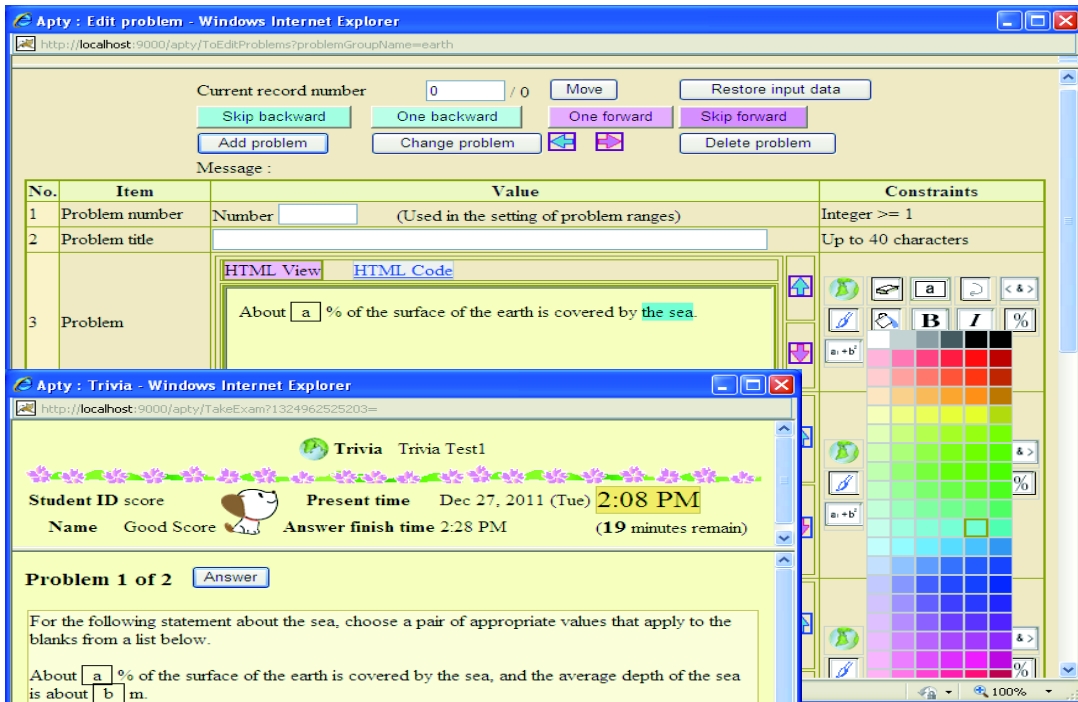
Apty : Edit problem - Windows Internet Explorer

http://localhost:9000/apty/ToEditProblems?problemGroupName=earth

Current record number 0 / 0 Move Restore input data

Skip backward One backward One forward Skip forward

Add problem Change problem Delete problem

Message :

| No. | Item | Value | Constraints |
|---|---|---|---|
| 1 | Problem number | Number (Used in the setting of problem ranges) | Integer >= 1 |
| 2 | Problem title | | Up to 40 characters |
| 3 | Problem | HTML View HTML Code About a % of the surface of the earth is covered by the sea. | |

a < & > B I % $a_1+b^2$

Apty : Trivia - Windows Internet Explorer

http://localhost:9000/apty/TakeExam?1324962525203=

Trivia Trivia Test1

Student ID score Present time Dec 27, 2011 (Tue) 2:08 PM

Name Good Score Answer finish time 2:28 PM (19 minutes remain)

Problem 1 of 2 Answer

For the following statement about the sea, choose a pair of appropriate values that apply to the blanks from a list below.

About a % of the surface of the earth is covered by the sea, and the average depth of the sea is about b m.

100%